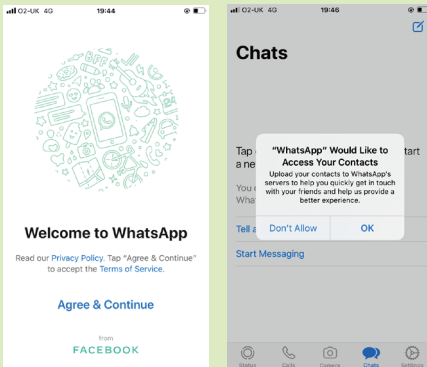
O2-UK 4G 19:44

Welcome to WhatsApp

Read our Privacy Policy. Tap "Agree & Continue" to accept the Terms of Service.

Agree & Continue

from
FACEBOOK

O2-UK 4G 19:46

Chats

Tap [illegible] start a ne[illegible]

You c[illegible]
Whats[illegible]

Tell a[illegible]

Start Messaging

"WhatsApp" Would Like to Access Your Contacts

Upload your contacts to WhatsApp's servers to help you quickly get in touch with your friends and help us provide a better experience.

Don't Allow
OK

Status
Calls
Camera
Chats
Settings